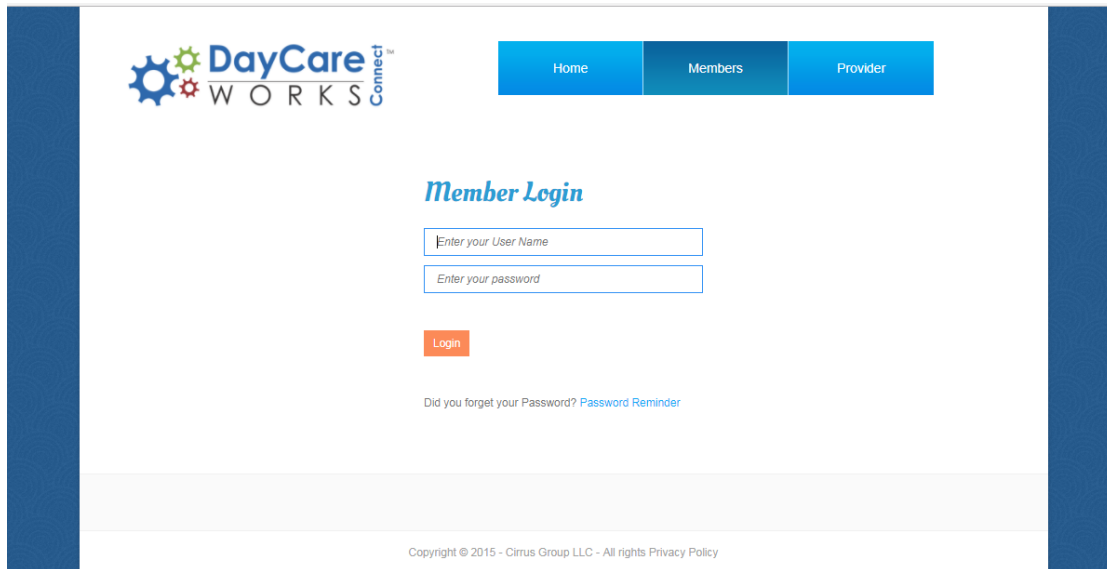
DayCare WORKS Connect™

Home
Members
Provider

Member Login

Enter your User Name

Enter your password

Login

Did you forget your Password? Password Reminder

Copyright © 2015 - Cirrus Group LLC - All rights Privacy Policy